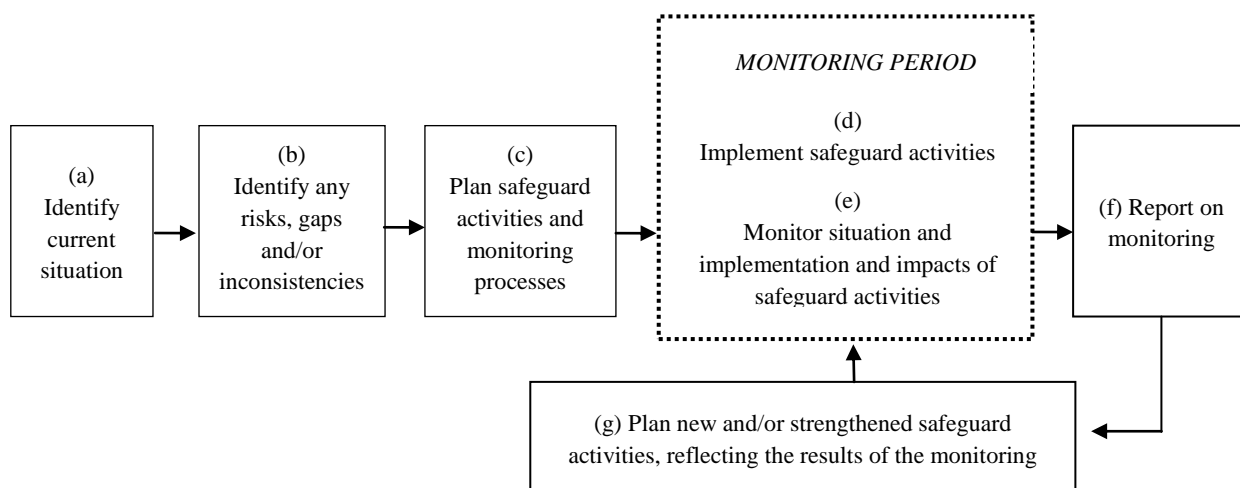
(a) Identify current situation

(b) Identify any risks, gaps and/or inconsistencies

(c) Plan safeguard activities and monitoring processes

MONITORING PERIOD

(d) Implement safeguard activities

(e) Monitor situation and implementation and impacts of safeguard activities

(f) Report on monitoring

(g) Plan new and/or strengthened safeguard activities, reflecting the results of the monitoring